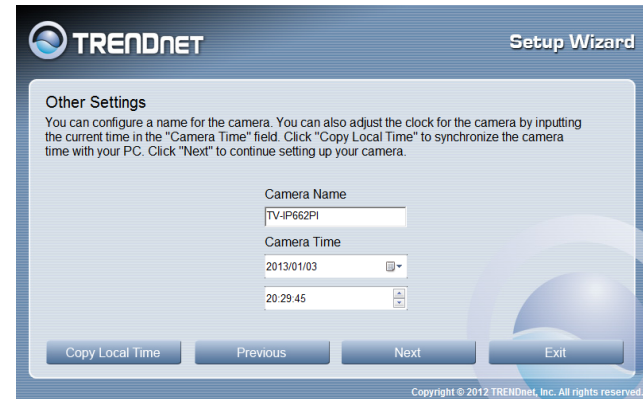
TRENDnET

Setup Wizard

Other Settings

You can configure a name for the camera. You can also adjust the clock for the camera by inputting the current time in the "Camera Time" field. Click "Copy Local Time" to synchronize the camera time with your PC. Click "Next" to continue setting up your camera.

Camera Name

TV-IP662PI

Camera Time

2013/01/03

20:29:45

Copy Local Time

Previous

Next

Exit

Copyright © 2012 TRENDnet, Inc. All rights reserved.